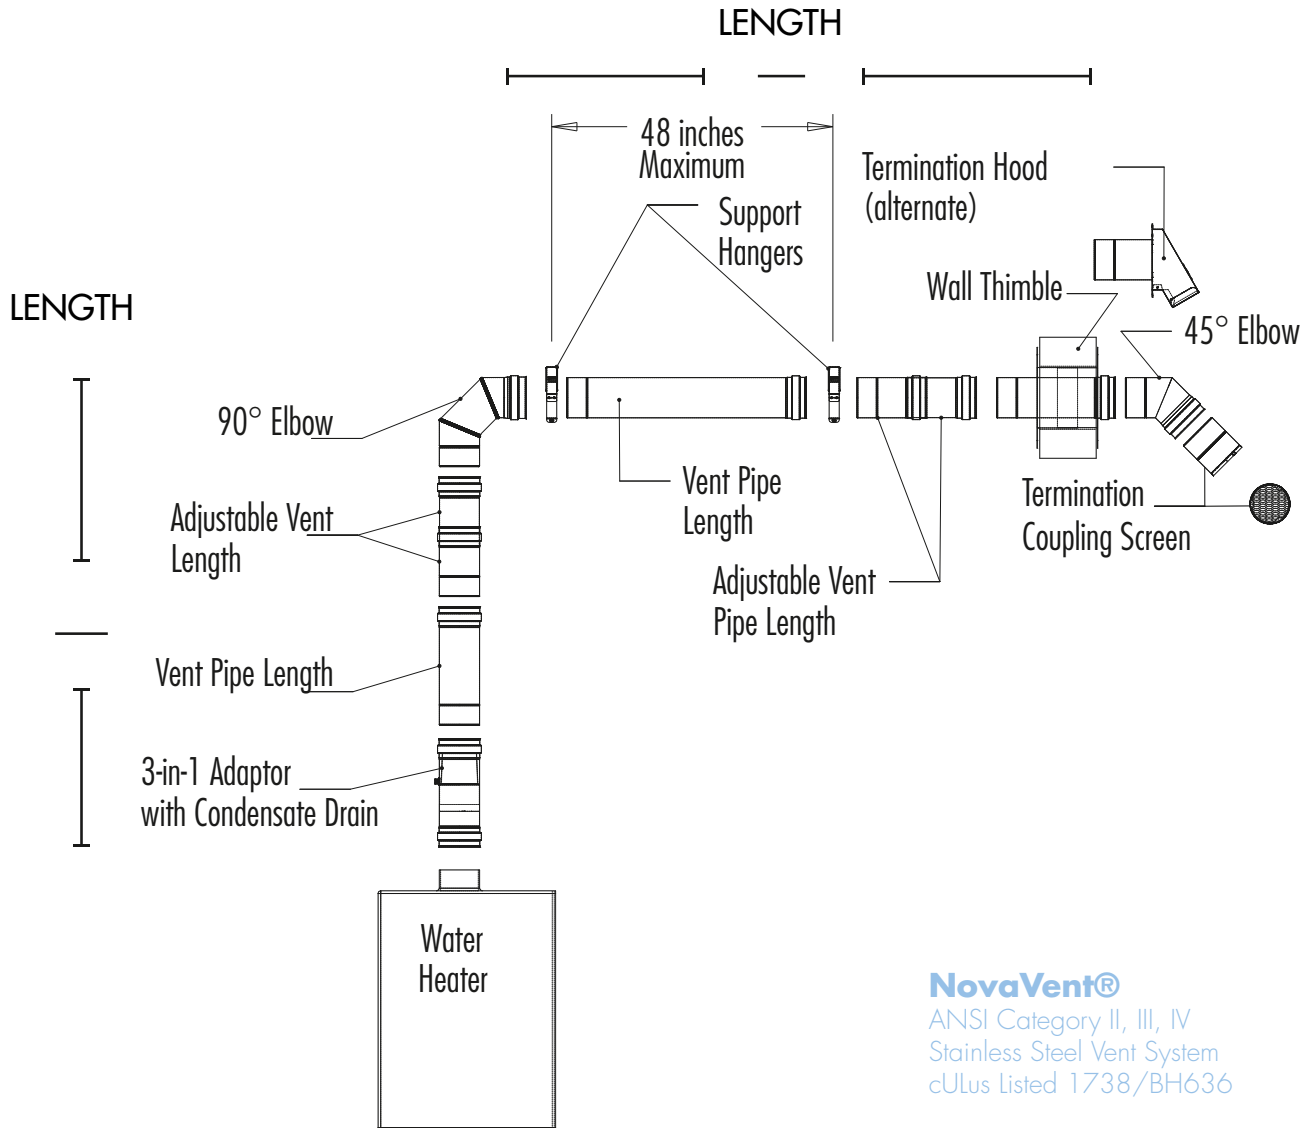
LENGTH

48 inches Maximum

Support Hangers

Termination Hood (alternate)

Wall Thimble

45° Elbow

LENGTH

90° Elbow

Adjustable Vent Length

Vent Pipe Length

Termination Coupling Screen

Adjustable Vent Pipe Length

Vent Pipe Length

3-in-1 Adaptor with Condensate Drain

Water Heater

NovaVent®
ANSI Category II, III, IV
Stainless Steel Vent System
cULus Listed 1738/BH636